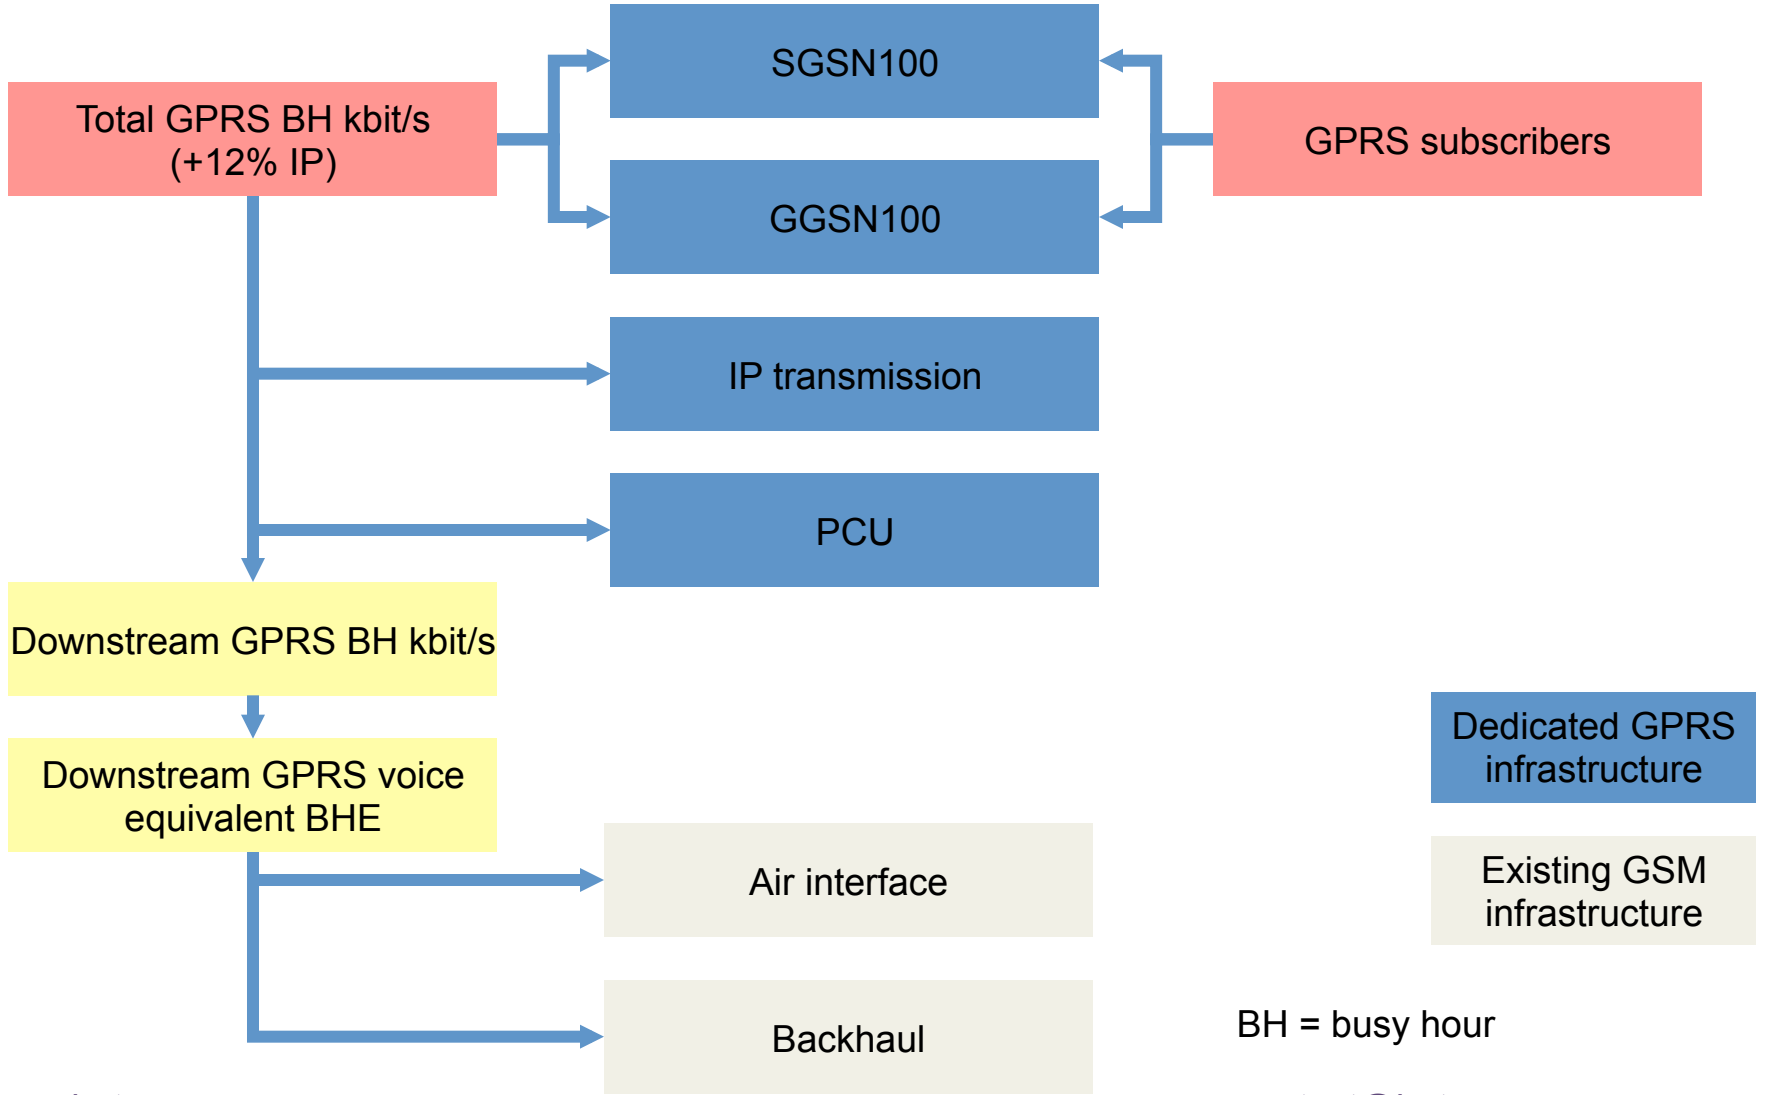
Total GPRS BH kbit/s
(+12% IP)

SGSN100

GGSN100

GPRS subscribers

IP transmission

PCU

Downstream GPRS BH kbit/s

Downstream GPRS voice equivalent BHE

Air interface

Backhaul

Dedicated GPRS infrastructure

Existing GSM infrastructure

BH = busy hour